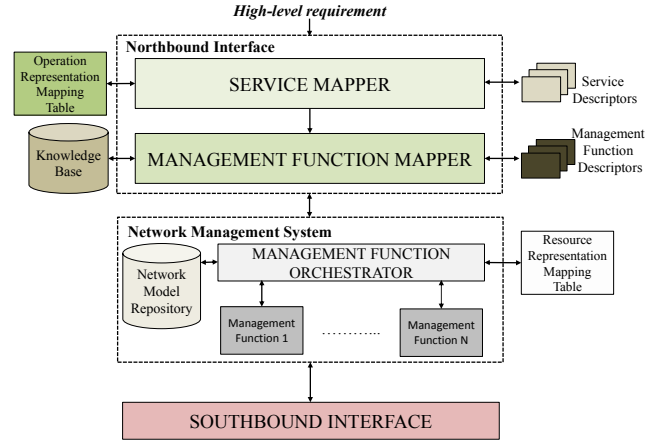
High-level requirement

Northbound Interface

Operation Representation Mapping Table

SERVICE MAPPER

Service Descriptors

Knowledge Base

MANAGEMENT FUNCTION MAPPER

Management Function Descriptors

Network Management System

Network Model Repository

MANAGEMENT FUNCTION ORCHESTRATOR

Resource Representation Mapping Table

Management Function 1

..........

Management Function N

SOUTHBOUND INTERFACE